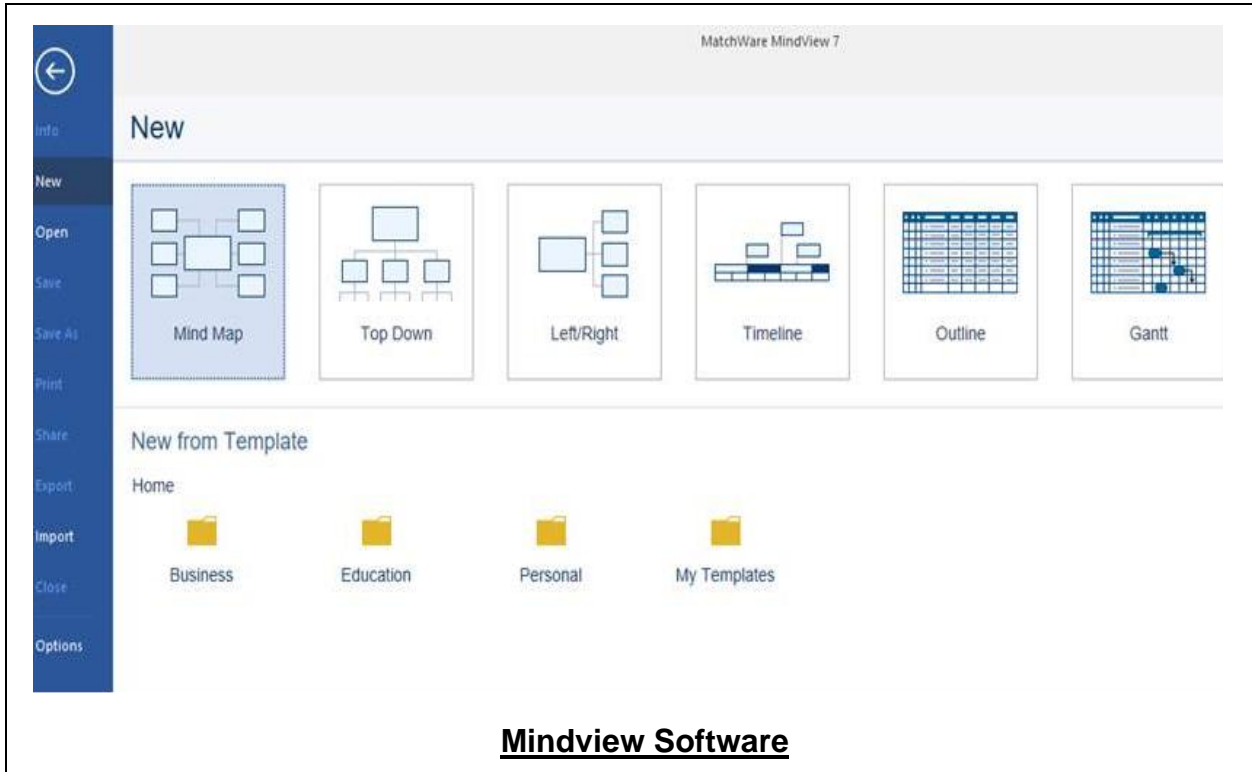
MatchWare MindView 7

Info
New
Open
Save
Save As
Print
Share
Export
Import
Close
Options

New

Mind Map
Top Down
Left/Right
Timeline
Outline
Gantt

New from Template

Home

Business
Education
Personal
My Templates

Mindview Software